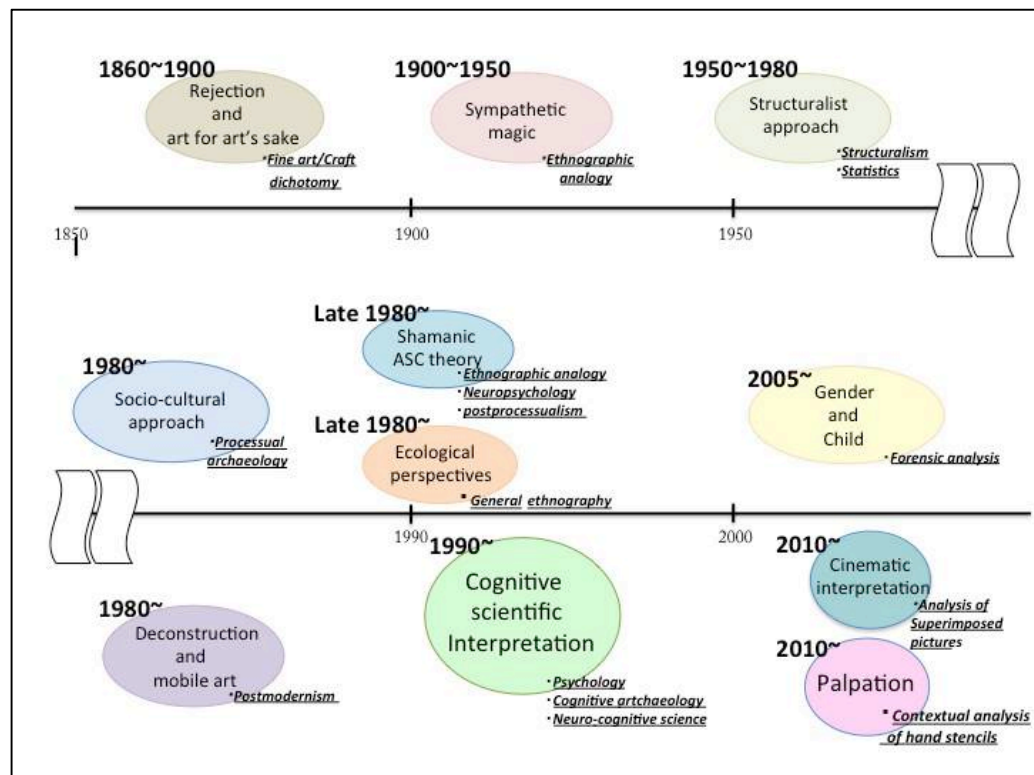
1860~1900
Rejection and art for art's sake
·Fine art/Craft dichotomy

1900~1950
Sympathetic magic
·Ethnographic analogy

1950~1980
Structuralist approach
·Structuralism
·Statistics

1850
1900
1950

Late 1980~
Shamanic ASC theory
·Ethnographic analogy
·Neuropsychology
·postprocessualism

1980~
Socio-cultural approach
·Processual archaeology

Late 1980~
Ecological perspectives
· General ethnography

2005~
Gender and Child
·Forensic analysis

1990
2000

1990~
Cognitive scientific Interpretation
·Psychology
·Cognitive artchaeology
·Neuro-cognitive science

1980~
Deconstruction and mobile art
·Postmodernism

2010~
Cinematic interpretation
·Analysis of Superimposed pictures

2010~
Palpation
· Contextual analysis of hand stencils